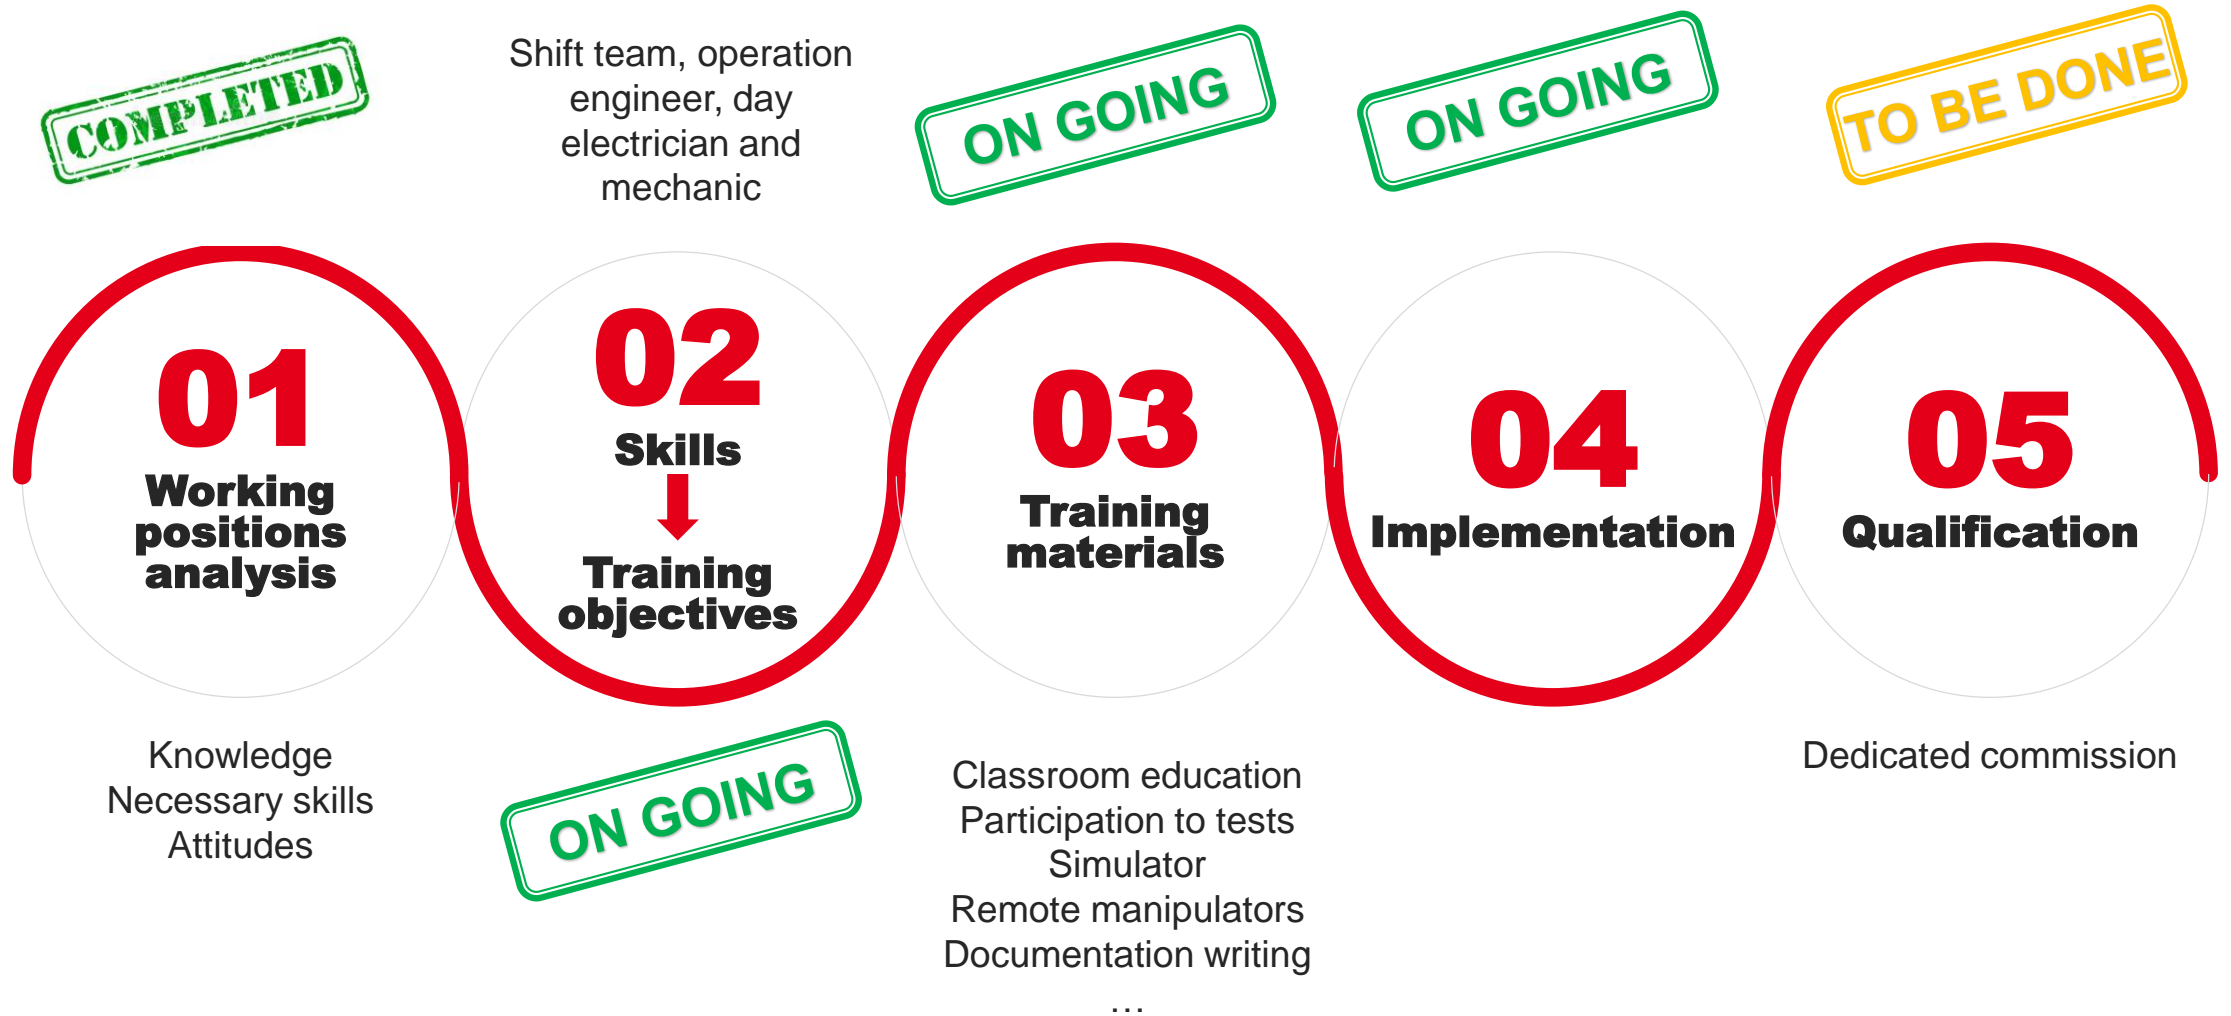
COMPLETED

Shift team, operation engineer, day electrician and mechanic

ON GOING

ON GOING

TO BE DONE

01
Working positions analysis

02
Skills
Training objectives

03
Training materials

04
Implementation

05
Qualification

Knowledge
Necessary skills
Attitudes

ON GOING

Classroom education
Participation to tests
Simulator
Remote manipulators
Documentation writing
…

Dedicated commission